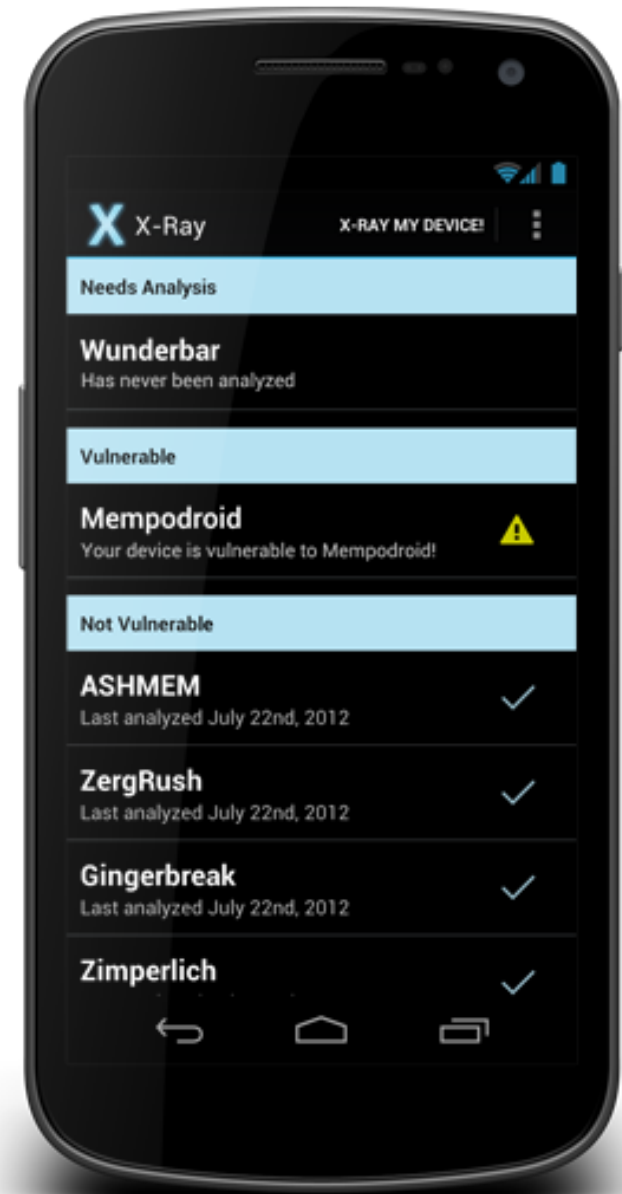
X X-Ray

X-RAY MY DEVICE!

Needs Analysis

Wunderbar
Has never been analyzed

Vulnerable

Mempodroid
Your device is vulnerable to Mempodroid!

Not Vulnerable

ASHMEM
Last analyzed July 22nd, 2012

ZergRush
Last analyzed July 22nd, 2012

Gingerbreak
Last analyzed July 22nd, 2012

Zimperlich
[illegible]